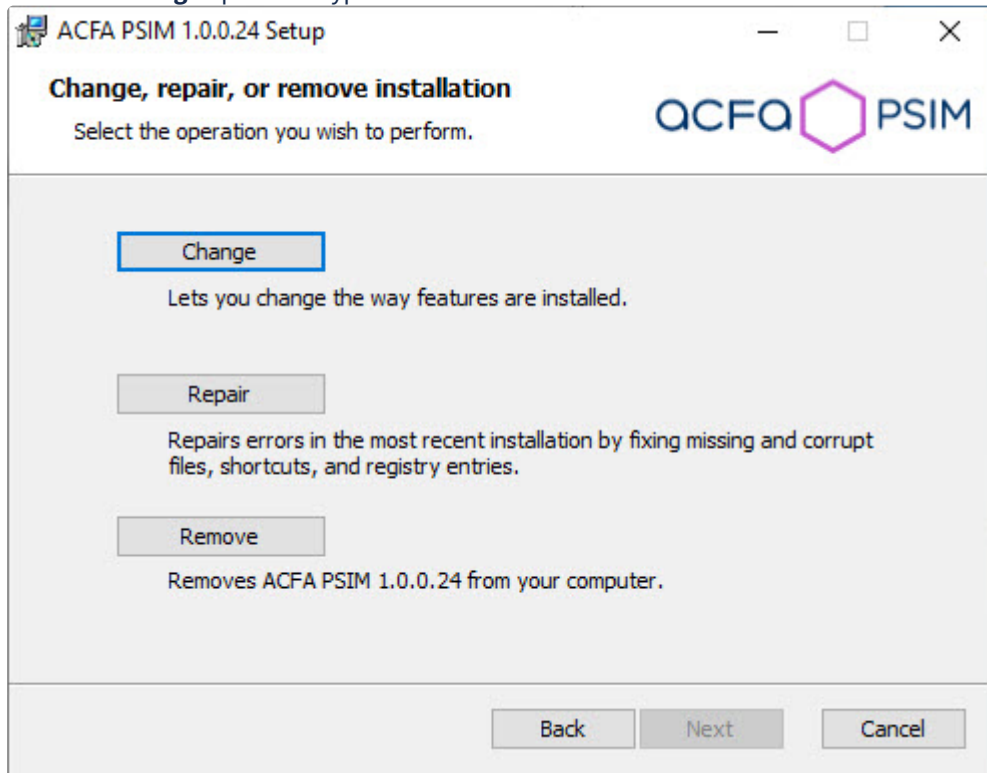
ACFA PSIM 1.0.0.24 Setup

Change, repair, or remove installation

Select the operation you wish to perform.

ACFA PSIM

Change

Lets you change the way features are installed.

Repair

Repairs errors in the most recent installation by fixing missing and corrupt files, shortcuts, and registry entries.

Remove

Removes ACFA PSIM 1.0.0.24 from your computer.

Back Next Cancel